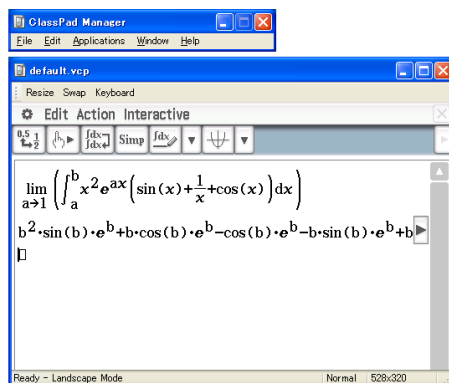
ClassPad Manager

File Edit Applications Window Help

default.vcp

Resize Swap Keyboard

Edit Action Interactive

Simp

$\lim_{a \to 1} \left( \int_a^b x^2 e^{ax} \left( \sin(x) + \frac{1}{x} + \cos(x) \right) dx \right)$

$b^2 \cdot \sin(b) \cdot e^b + b \cdot \cos(b) \cdot e^b - \cos(b) \cdot e^b - b \cdot \sin(b) \cdot e^b + b$

Ready - Landscape Mode | Normal | 528x320